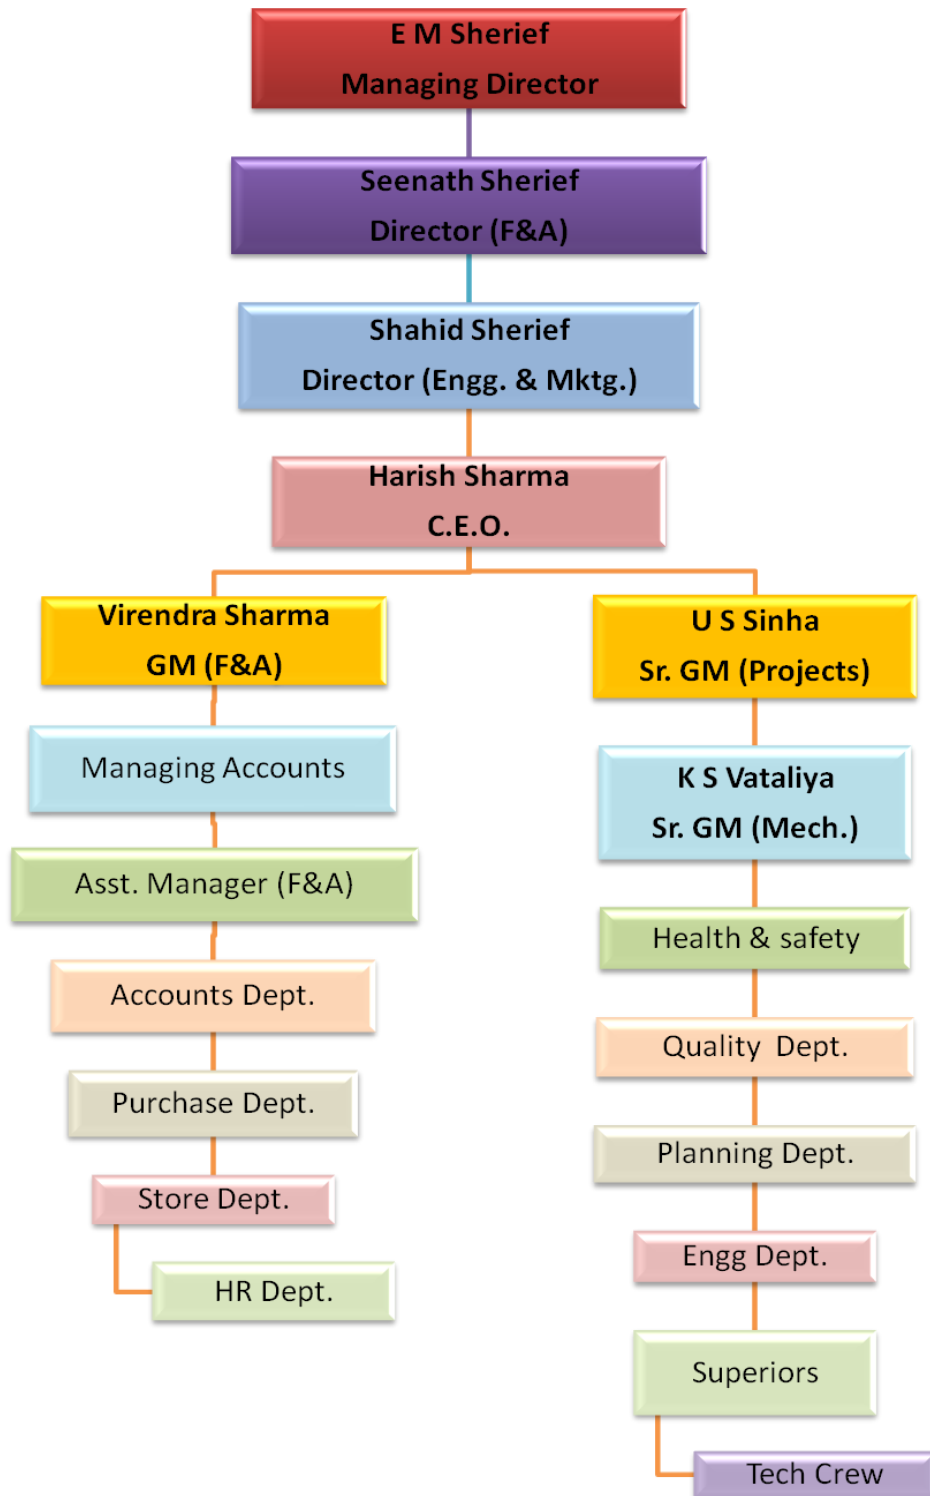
E M Sherief
Managing Director

Seenath Sherief
Director (F&A)

Shahid Sherief
Director (Engg. & Mktg.)

Harish Sharma
C.E.O.

Virendra Sharma
GM (F&A)

Managing Accounts

Asst. Manager (F&A)

Accounts Dept.

Purchase Dept.

Store Dept.

HR Dept.

U S Sinha
Sr. GM (Projects)

K S Vataliya
Sr. GM (Mech.)

Health & safety

Quality Dept.

Planning Dept.

Engg Dept.

Superiors

Tech Crew